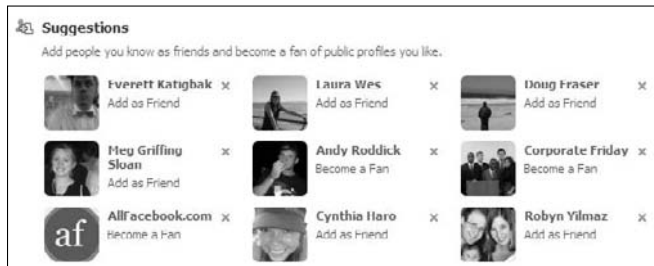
Suggestions

Add people you know as friends and become a fan of public profiles you like.

Everett Katigbak ×
Add as Friend

Laura Wes ×
Add as Friend

Doug Fraser ×
Add as Friend

Meg Griffing Sloan ×
Add as Friend

Andy Roddick ×
Become a Fan

Corporate Friday ×
Become a Fan

af

AllFacebook.com ×
Become a Fan

Cynthia Haro ×
Add as Friend

Robyn Yilmaz ×
Add as Friend